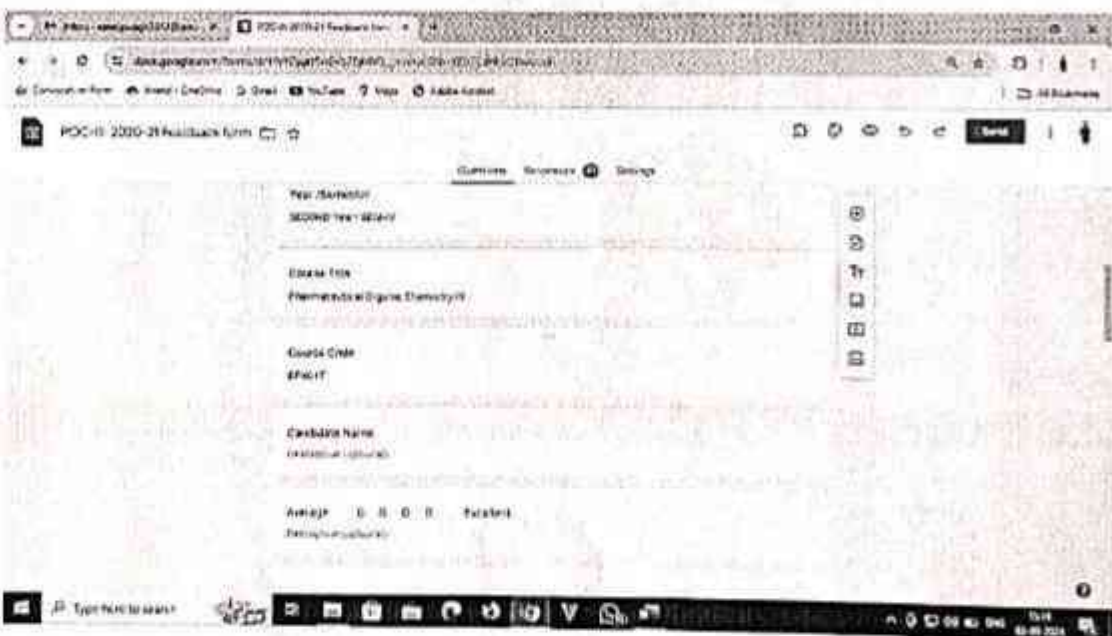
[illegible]

POC-II 2020-21 Feedback form

Questions Responses Settings

Send

Year /Semester
SECOND Year / sem-IV

Course Title
Pharmaceutical Organic Chemistry-II

Course Code
BP401T

Candidate Name
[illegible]

Average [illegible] Excellent
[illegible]

Type here to search